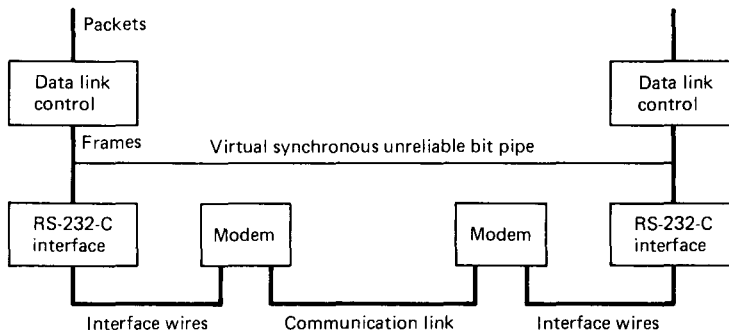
Packets

Data link control

Data link control

Frames

Virtual synchronous unreliable bit pipe

RS-232-C interface

Modem

Modem

RS-232-C interface

Interface wires

Communication link

Interface wires